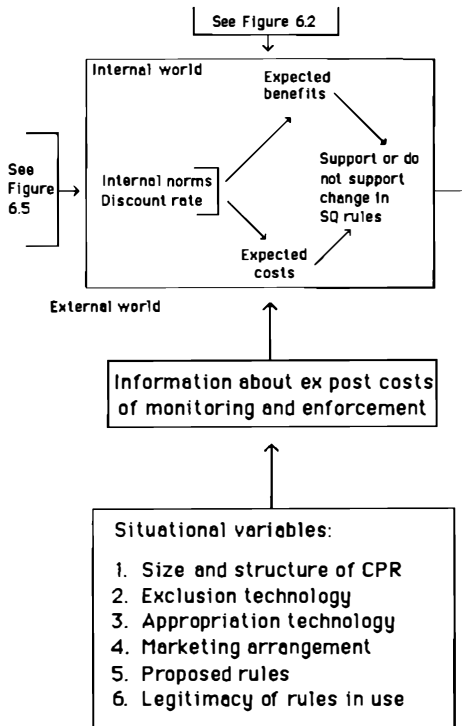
See Figure 6.2

Internal world

Expected benefits

See Figure 6.5

Internal norms
Discount rate

Support or do not support change in SQ rules

Expected costs

External world

Information about ex post costs of monitoring and enforcement

Situational variables:

1. Size and structure of CPR
2. Exclusion technology
3. Appropriation technology
4. Marketing arrangement
5. Proposed rules
6. Legitimacy of rules in use